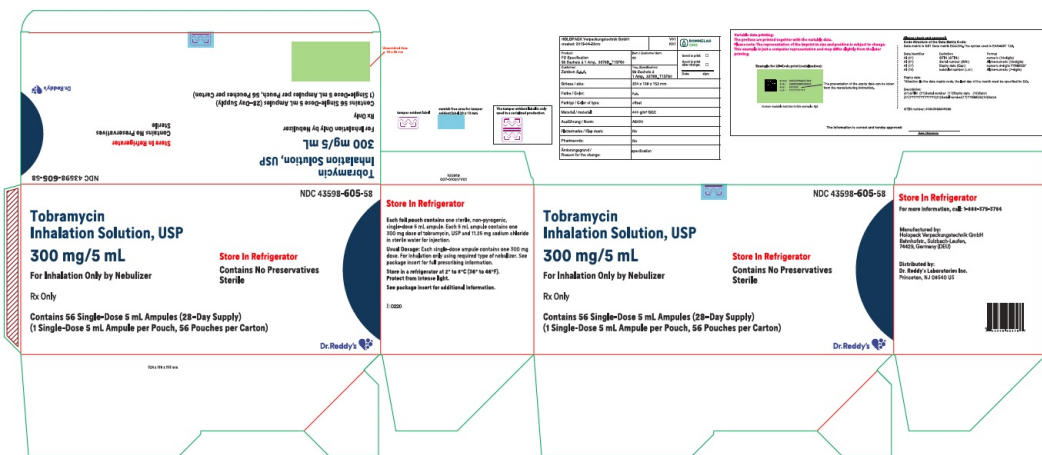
NDC 43598-605-58

Tobramycin Inhalation Solution, USP

300 mg/5 mL

For Inhalation Only by Nebulizer

Rx Only

Contains 56 Single-Dose 5 mL Ampules (28-Day Supply)
(1 Single-Dose 5 mL Ampule per Pouch, 56 Pouches per Carton)

Store In Refrigerator
Contains No Preservatives
Sterile

Dr. Reddy's

Store In Refrigerator

Each foil pouch contains one sterile, non-pyrogenic, single-dose 5 mL ampule. Each 5 mL ampule contains one 300 mg dose of tobramycin, USP and 11.25 mg sodium chloride in sterile water for injection.

Usual Dosage: Each single-dose ampule contains one 300 mg dose. For inhalation only using required type of nebulizer. See package insert for full prescribing information.

Store in a refrigerator at 2° to 8°C (36° to 46°F). Protect from intense light.

See package insert for additional information.

I: 0220

NDC 43598-605-58

Tobramycin Inhalation Solution, USP

300 mg/5 mL

For Inhalation Only by Nebulizer

Rx Only

Contains 56 Single-Dose 5 mL Ampules (28-Day Supply)
(1 Single-Dose 5 mL Ampule per Pouch, 56 Pouches per Carton)

Store In Refrigerator
Contains No Preservatives
Sterile

Dr. Reddy's

Store In Refrigerator

For more information, call: 1-888-375-3784

Manufactured by:
Holopack Verpackungstechnik GmbH
Bahnhofstr., Sulzbach-Laufen,
74429, Germany (DEU)

Distributed by:
Dr. Reddy's Laboratories Inc.
Princeton, NJ 08540 US

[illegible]